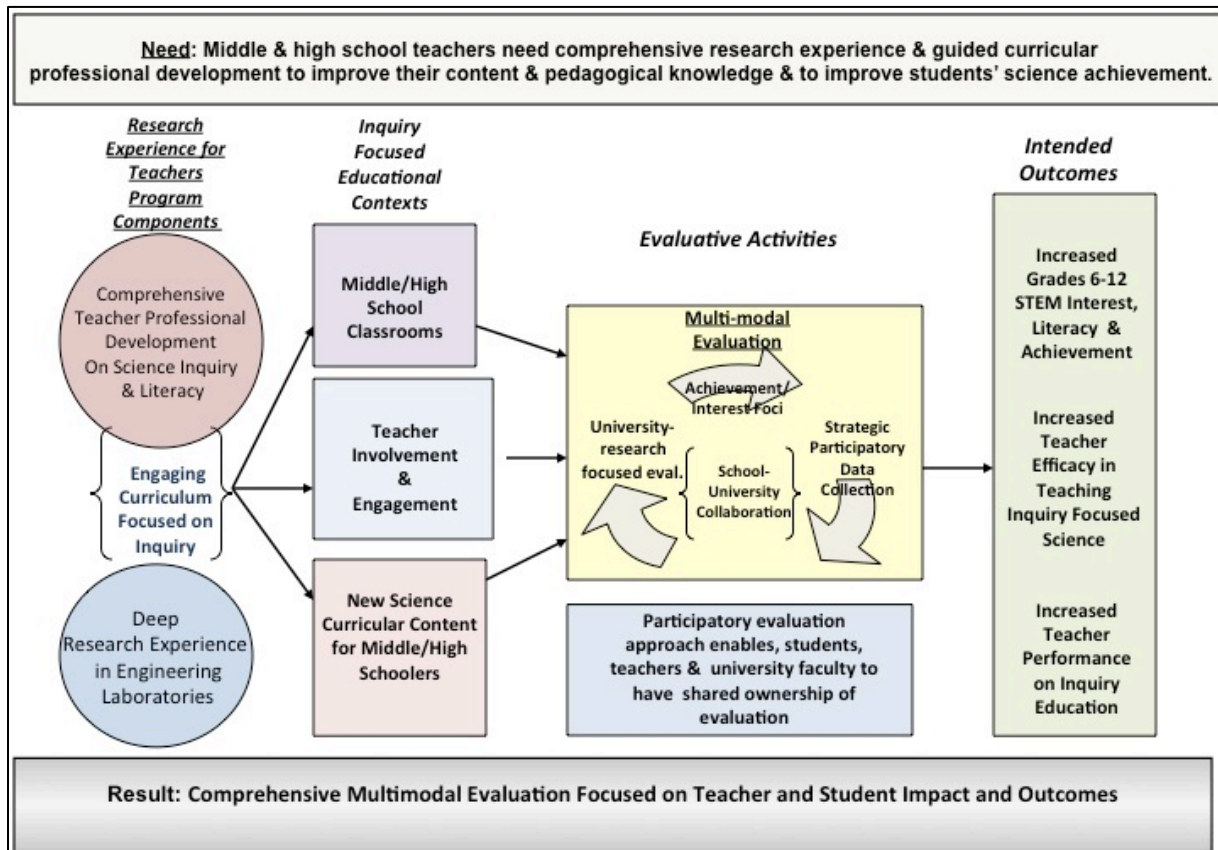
Need: Middle & high school teachers need comprehensive research experience & guided curricular professional development to improve their content & pedagogical knowledge & to improve students' science achievement.

Research Experience for Teachers Program Components

Comprehensive Teacher Professional Development On Science Inquiry & Literacy

Engaging Curriculum Focused on Inquiry

Deep Research Experience in Engineering Laboratories

Inquiry Focused Educational Contexts

Middle/High School Classrooms

Teacher Involvement & Engagement

New Science Curricular Content for Middle/High Schoolers

Evaluative Activities

Multi-modal Evaluation

Achievement/ Interest Foci

University-research focused eval.

School-University Collaboration

Strategic Participatory Data Collection

Participatory evaluation approach enables, students, teachers & university faculty to have shared ownership of evaluation

Intended Outcomes

Increased Grades 6-12 STEM Interest, Literacy & Achievement

Increased Teacher Efficacy in Teaching Inquiry Focused Science

Increased Teacher Performance on Inquiry Education

Result: Comprehensive Multimodal Evaluation Focused on Teacher and Student Impact and Outcomes